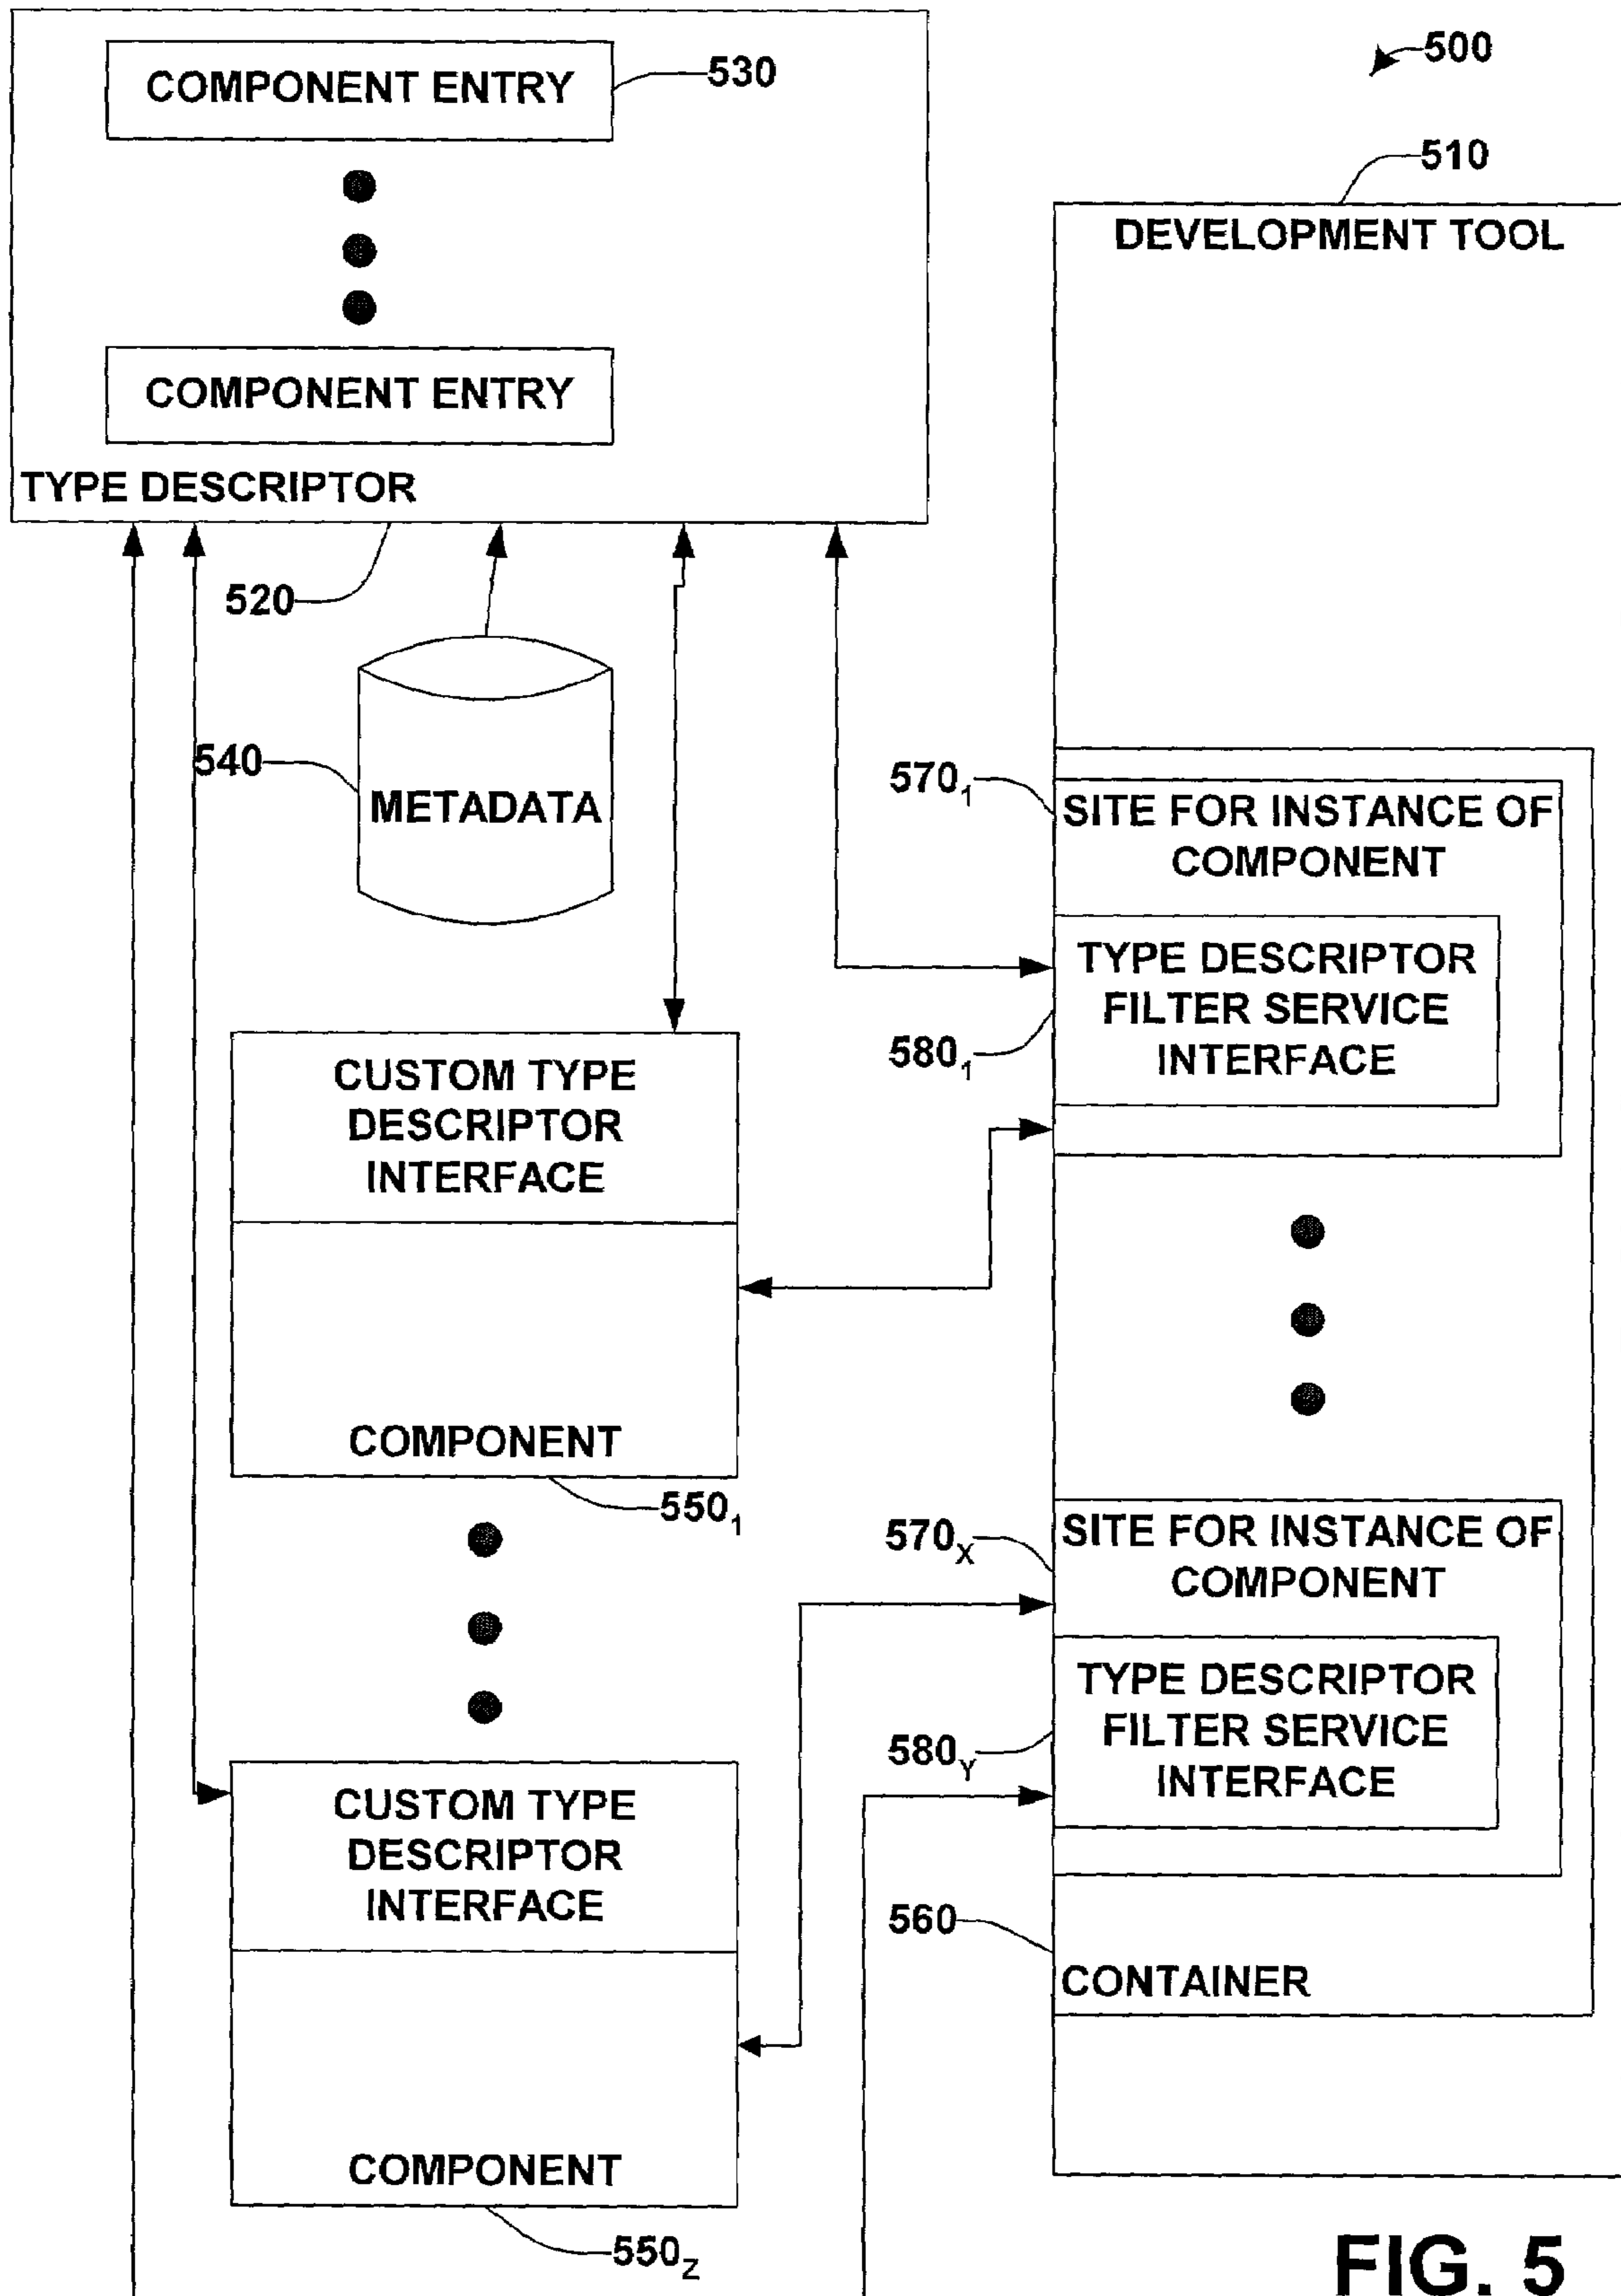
COMPONENT ENTRY
530
500
510
DEVELOPMENT TOOL
COMPONENT ENTRY
TYPE DESCRIPTOR
520
540
METADATA
$570_1$
SITE FOR INSTANCE OF COMPONENT
TYPE DESCRIPTOR FILTER SERVICE INTERFACE
$580_1$
CUSTOM TYPE DESCRIPTOR INTERFACE
COMPONENT
$550_1$
$570_X$
SITE FOR INSTANCE OF COMPONENT
TYPE DESCRIPTOR FILTER SERVICE INTERFACE
$580_Y$
CUSTOM TYPE DESCRIPTOR INTERFACE
560
CONTAINER
COMPONENT
$550_Z$
FIG. 5